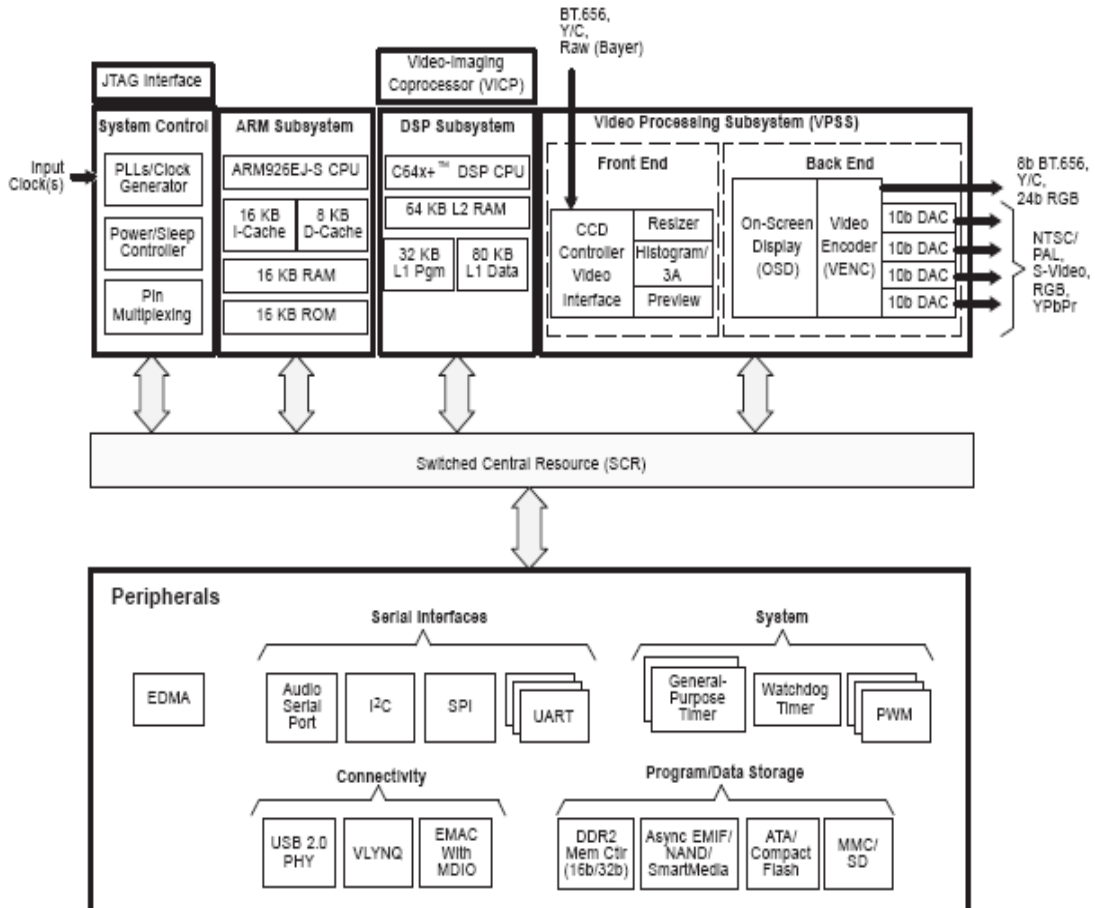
BT.656, Y/C, Raw (Bayer)

JTAG Interface

Video-Imaging Coprocessor (VICP)

Input Clock(s)

System Control

PLLs/Clock Generator

Power/Sleep Controller

Pin Multiplexing

ARM Subsystem

ARM926EJ-S CPU

16 KB I-Cache

8 KB D-Cache

16 KB RAM

16 KB ROM

DSP Subsystem

C64x+™ DSP CPU

64 KB L2 RAM

32 KB L1 Pgm

80 KB L1 Data

Video Processing Subsystem (VPSS)

Front End

CCD Controller Video Interface

Resizer

Histogram/ 3A

Preview

Back End

On-Screen Display (OSD)

Video Encoder (VENC)

10b DAC

10b DAC

10b DAC

10b DAC

8b BT.656, Y/C, 24b RGB

NTSC/ PAL, S-Video, RGB, YPbPr

Switched Central Resource (SCR)

Peripherals

EDMA

Serial Interfaces

Audio Serial Port

I$^2$C

SPI

UART

System

General-Purpose Timer

Watchdog Timer

PWM

Connectivity

USB 2.0 PHY

VLYNQ

EMAC With MDIO

Program/Data Storage

DDR2 Mem Ctlr (16b/32b)

Async EMIF/ NAND/ SmartMedia

ATA/ Compact Flash

MMC/ SD